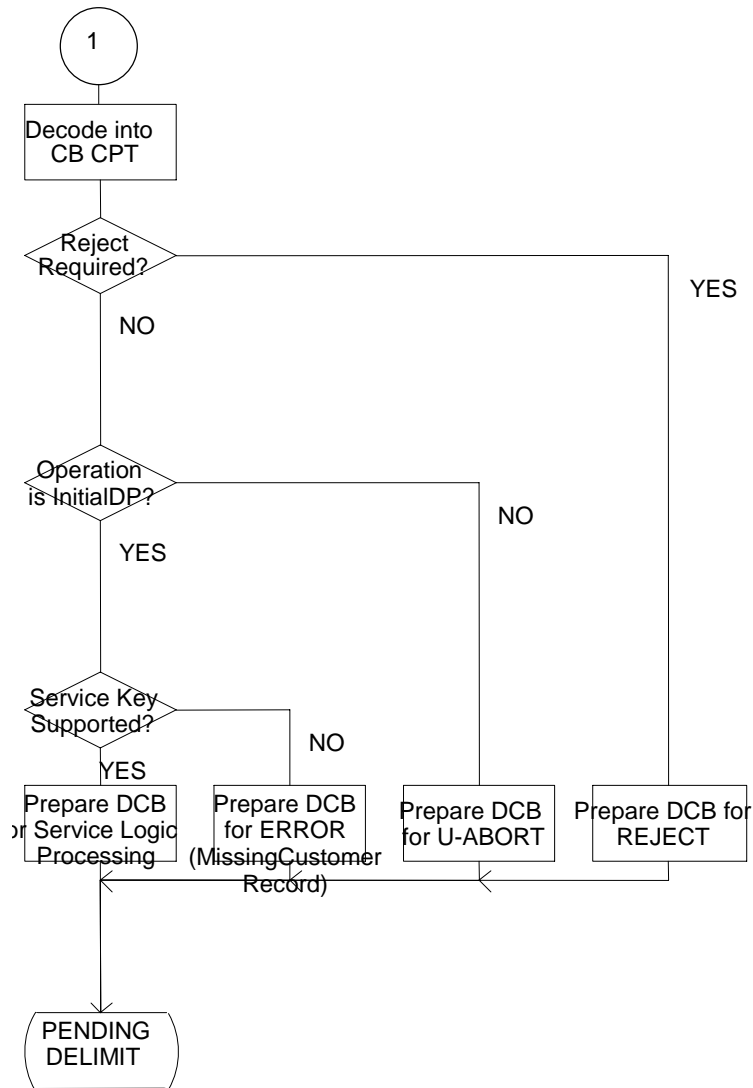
1

Decode into CB CPT

Reject Required?

YES

NO

Operation is InitialDP?

NO

YES

Service Key Supported?

NO

YES

Prepare DCB r Service Logic Processing

Prepare DCB for ERROR (MissingCustomer Record)

Prepare DCB for U-ABORT

Prepare DCB for REJECT

PENDING DELIMIT